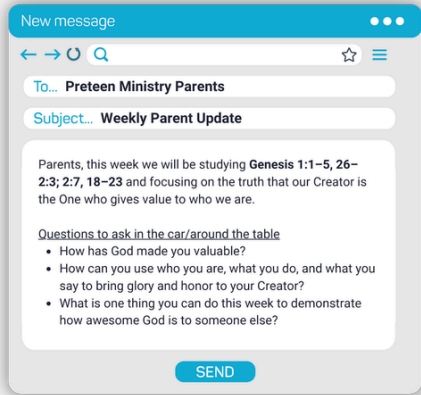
New message

To... Preteen Ministry Parents

Subject... Weekly Parent Update

Parents, this week we will be studying Genesis 1:1–5, 26–2:3; 2:7, 18–23 and focusing on the truth that our Creator is the One who gives value to who we are.

Questions to ask in the car/around the table
- How has God made you valuable?
- How can you use who you are, what you do, and what you say to bring glory and honor to your Creator?
- What is one thing you can do this week to demonstrate how awesome God is to someone else?

SEND